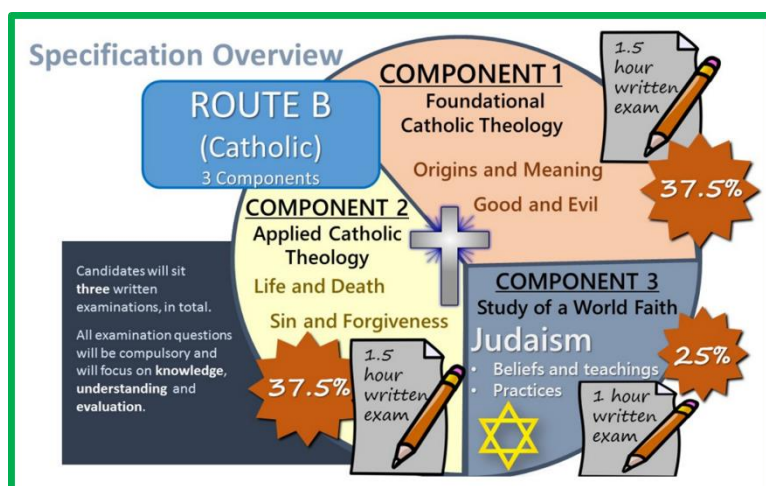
Specification Overview

ROUTE B
(Catholic)
3 Components

COMPONENT 1
Foundational Catholic Theology

Origins and Meaning
Good and Evil

1.5 hour written exam

37.5%

COMPONENT 2
Applied Catholic Theology

Life and Death
Sin and Forgiveness

1.5 hour written exam

37.5%

Candidates will sit **three** written examinations, in total.

All examination questions will be compulsory and will focus on **knowledge**, **understanding** and **evaluation**.

COMPONENT 3
Study of a World Faith

Judaism
• Beliefs and teachings
• Practices

25%

1 hour written exam